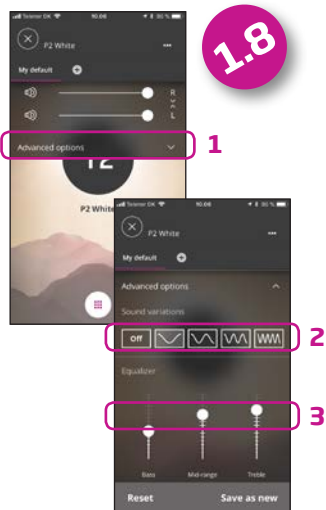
1.8

Telenor DK 10.06 90 %

P2 White

My default

R
L

Advanced options

1

P2 White

Telenor DK 10.06

P2 White

My default

Advanced options

Sound variations

Off

2

Equalizer

3

Bass Mid-range Treble

Reset Save as new